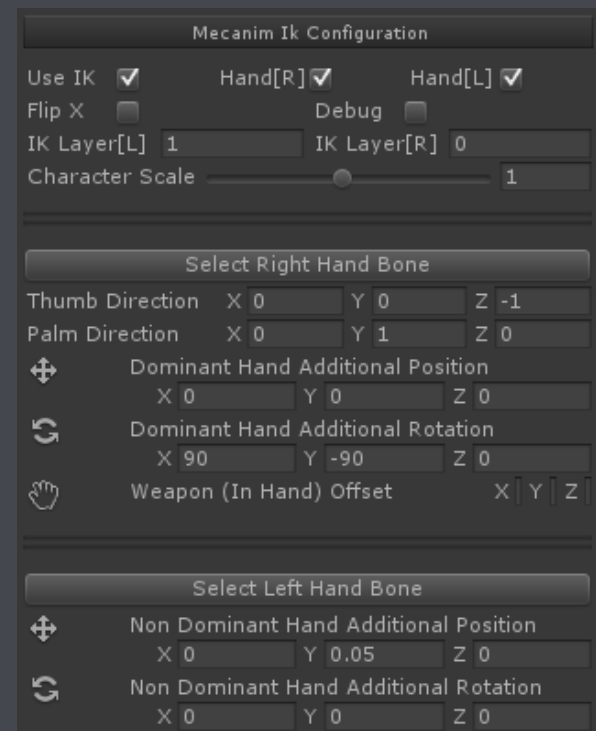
Mecanim Ik Configuration

Use IK Hand[R] Hand[L]
Flip X Debug
IK Layer[L] 1 IK Layer[R] 0
Character Scale 1

Select Right Hand Bone
Thumb Direction X 0 Y 0 Z -1
Palm Direction X 0 Y 1 Z 0
Dominant Hand Additional Position
X 0 Y 0 Z 0
Dominant Hand Additional Rotation
X 90 Y -90 Z 0
Weapon (In Hand) Offset X Y Z

Select Left Hand Bone
Non Dominant Hand Additional Position
X 0 Y 0.05 Z 0
Non Dominant Hand Additional Rotation
X 0 Y 0 Z 0